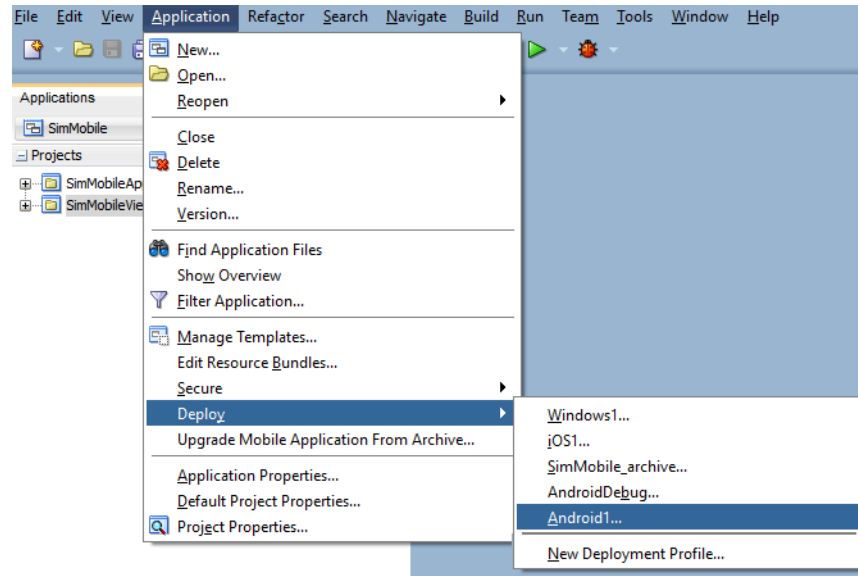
File Edit View Application Refactor Search Navigate Build Run Team Tools Window Help

Applications
SimMobile
Projects
SimMobileAp
SimMobileVie

New...
Open...
Reopen
Close
Delete
Rename...
Version...
Find Application Files
Show Overview
Filter Application...
Manage Templates...
Edit Resource Bundles...
Secure
Deploy
Upgrade Mobile Application From Archive...
Application Properties...
Default Project Properties...
Project Properties...

Windows1...
iOS1...
SimMobile_archive...
AndroidDebug...
Android1...
New Deployment Profile...